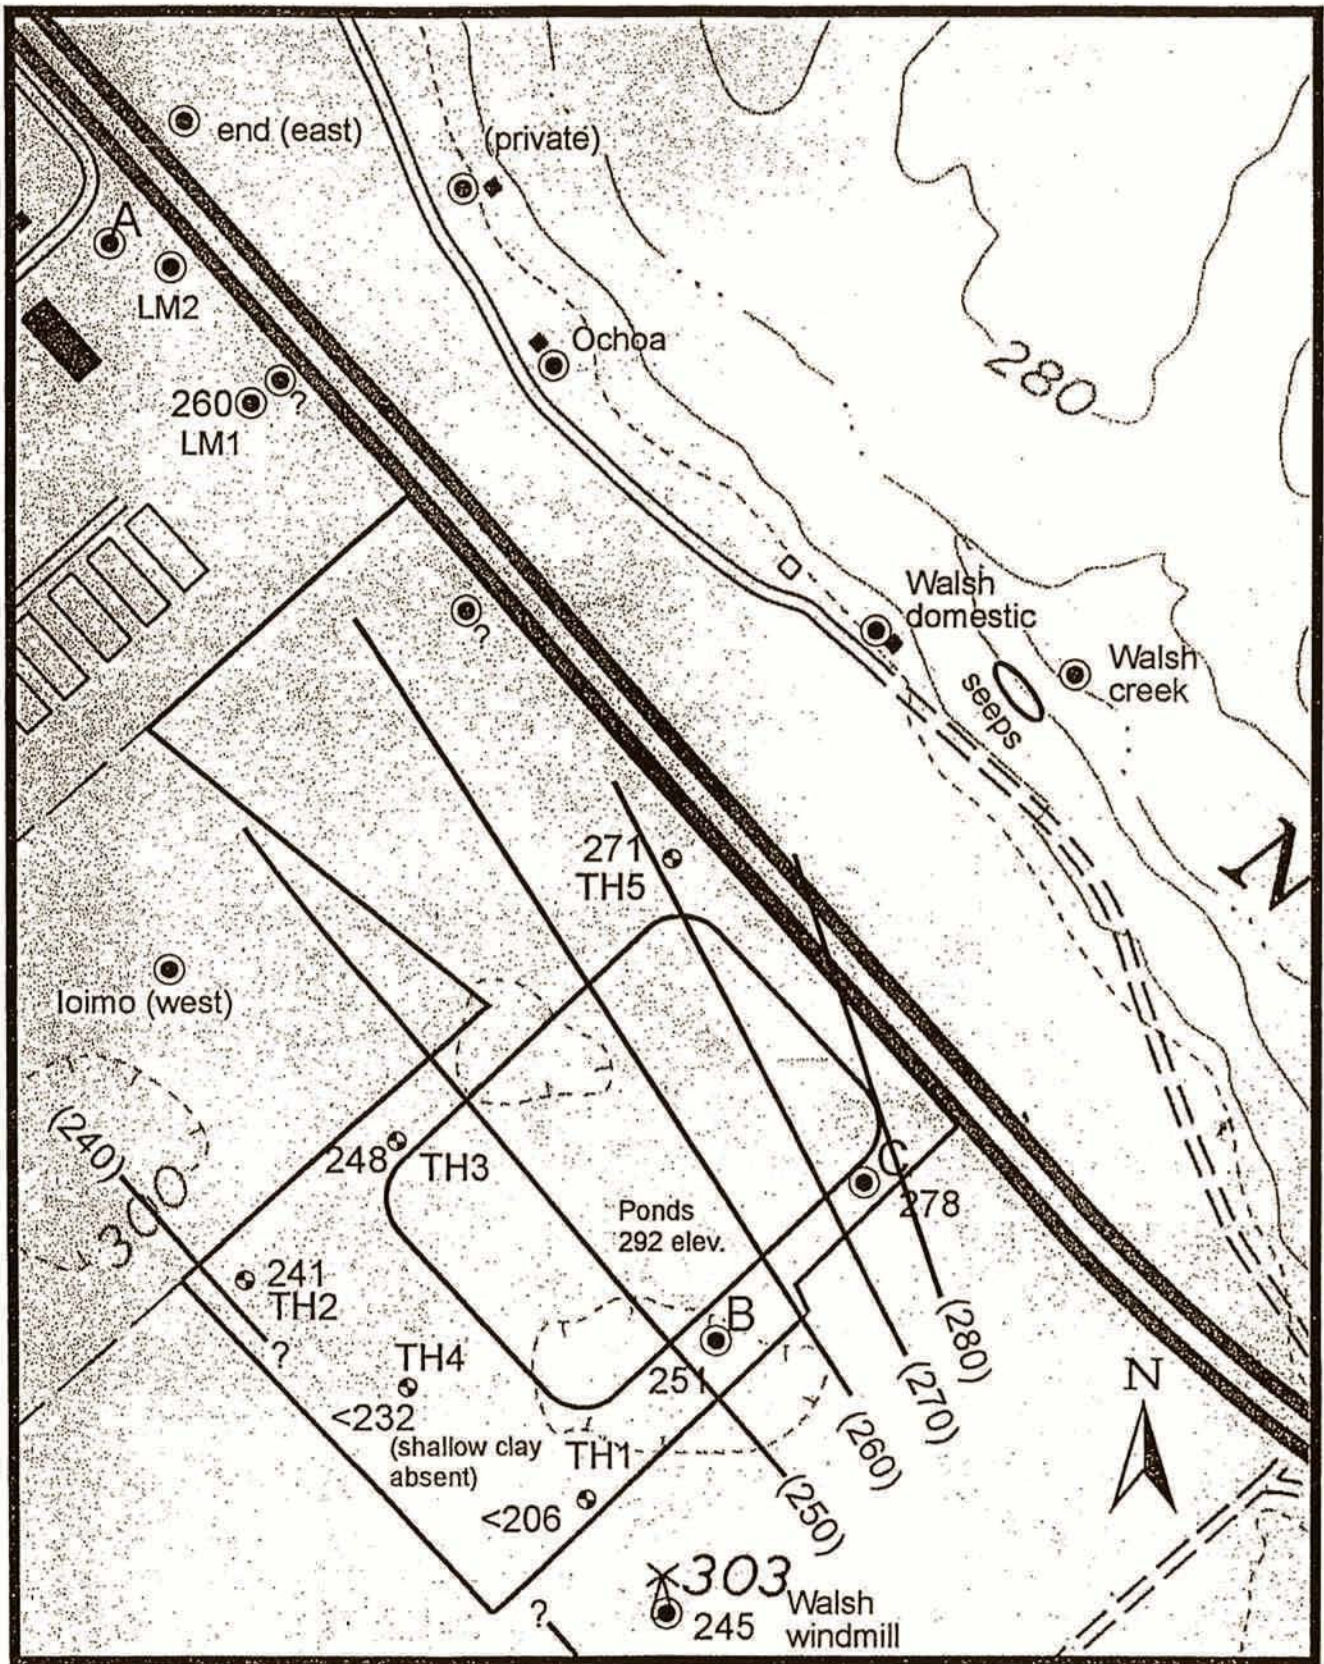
end (east)

(private)

A

LM2

Ochoa

280

260

?

LM1

?

Walsh domestic

Walsh creek

seeps

N

271

TH5

loimo (west)

(240)

300

248

TH3

C

278

Ponds 292 elev.

241

TH2

?

B

TH4

251

(280)

(270)

(260)

(250)

<232

(shallow clay absent)

TH1

<206

N

303

?

245

Walsh windmill